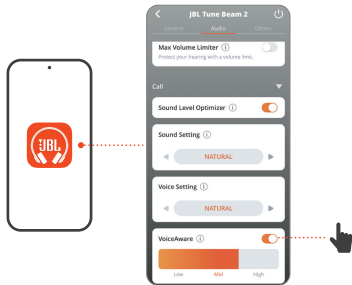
JBL

JBL Tune Beam 2

General Audio Others

Max Volume Limiter ⓘ

Protect your hearing with a volume limit.

Call

Sound Level Optimizer ⓘ

Sound Setting ⓘ

NATURAL

Voice Setting ⓘ

NATURAL

VoiceAware ⓘ

Low Mid High